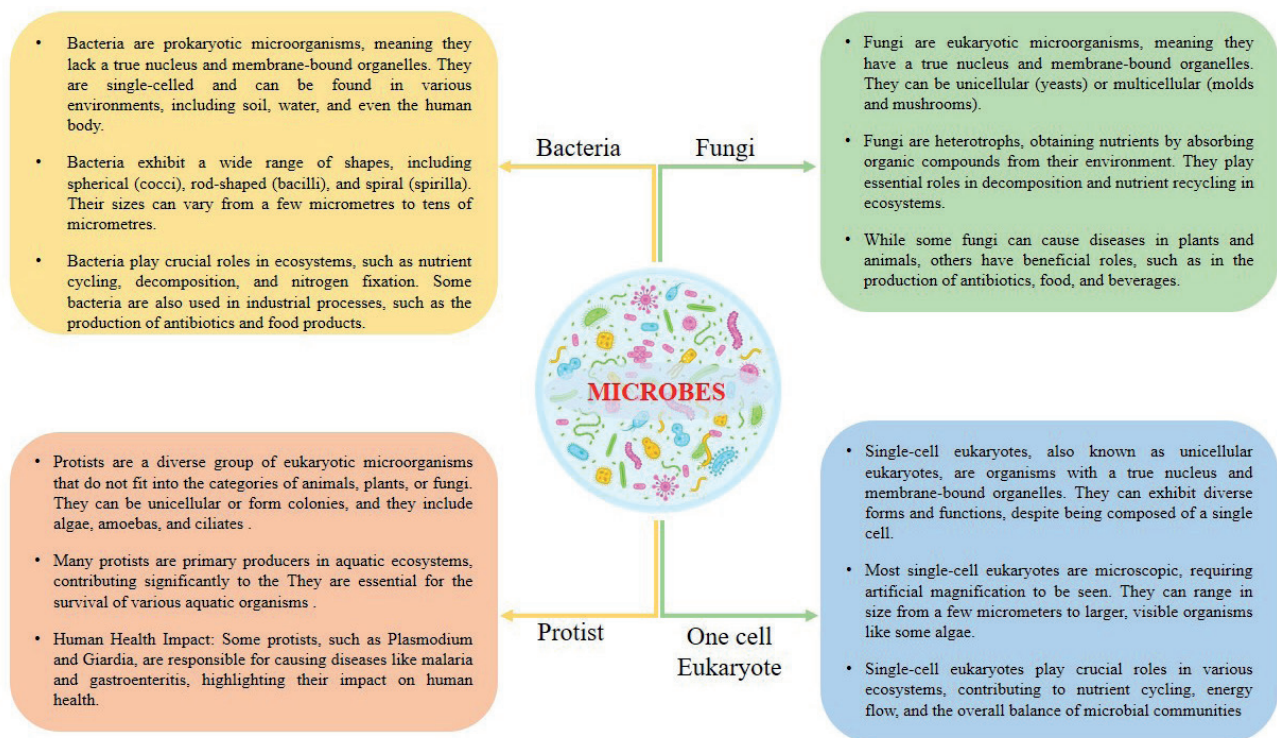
- Bacteria are prokaryotic microorganisms, meaning they lack a true nucleus and membrane-bound organelles. They are single-celled and can be found in various environments, including soil, water, and even the human body.
- Bacteria exhibit a wide range of shapes, including spherical (cocci), rod-shaped (bacilli), and spiral (spirilla). Their sizes can vary from a few micrometres to tens of micrometres.
- Bacteria play crucial roles in ecosystems, such as nutrient cycling, decomposition, and nitrogen fixation. Some bacteria are also used in industrial processes, such as the production of antibiotics and food products.

Bacteria

Fungi

- Fungi are eukaryotic microorganisms, meaning they have a true nucleus and membrane-bound organelles. They can be unicellular (yeasts) or multicellular (molds and mushrooms).
- Fungi are heterotrophs, obtaining nutrients by absorbing organic compounds from their environment. They play essential roles in decomposition and nutrient recycling in ecosystems.
- While some fungi can cause diseases in plants and animals, others have beneficial roles, such as in the production of antibiotics, food, and beverages.

MICROBES

- Protists are a diverse group of eukaryotic microorganisms that do not fit into the categories of animals, plants, or fungi. They can be unicellular or form colonies, and they include algae, amoebas, and ciliates .
- Many protists are primary producers in aquatic ecosystems, contributing significantly to the They are essential for the survival of various aquatic organisms .
- Human Health Impact: Some protists, such as Plasmodium and Giardia, are responsible for causing diseases like malaria and gastroenteritis, highlighting their impact on human health.

Protist

One cell Eukaryote

- Single-cell eukaryotes, also known as unicellular eukaryotes, are organisms with a true nucleus and membrane-bound organelles. They can exhibit diverse forms and functions, despite being composed of a single cell.
- Most single-cell eukaryotes are microscopic, requiring artificial magnification to be seen. They can range in size from a few micrometers to larger, visible organisms like some algae.
- Single-cell eukaryotes play crucial roles in various ecosystems, contributing to nutrient cycling, energy flow, and the overall balance of microbial communities